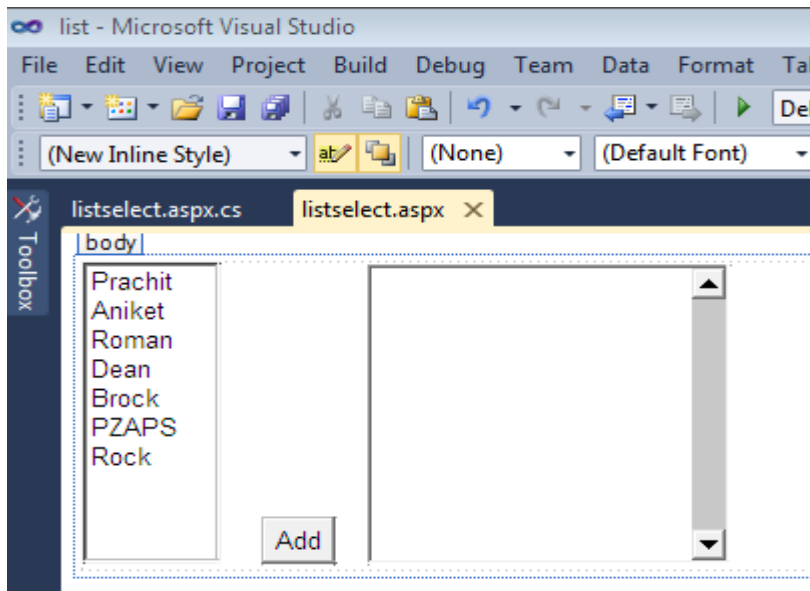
list - Microsoft Visual Studio

File Edit View Project Build Debug Team Data Format Ta

De

(New Inline Style) (None) (Default Font)

Toolbox

listselect.aspx.cs listselect.aspx

body

Prachit
Aniket
Roman
Dean
Brock
PZAPS
Rock

Add